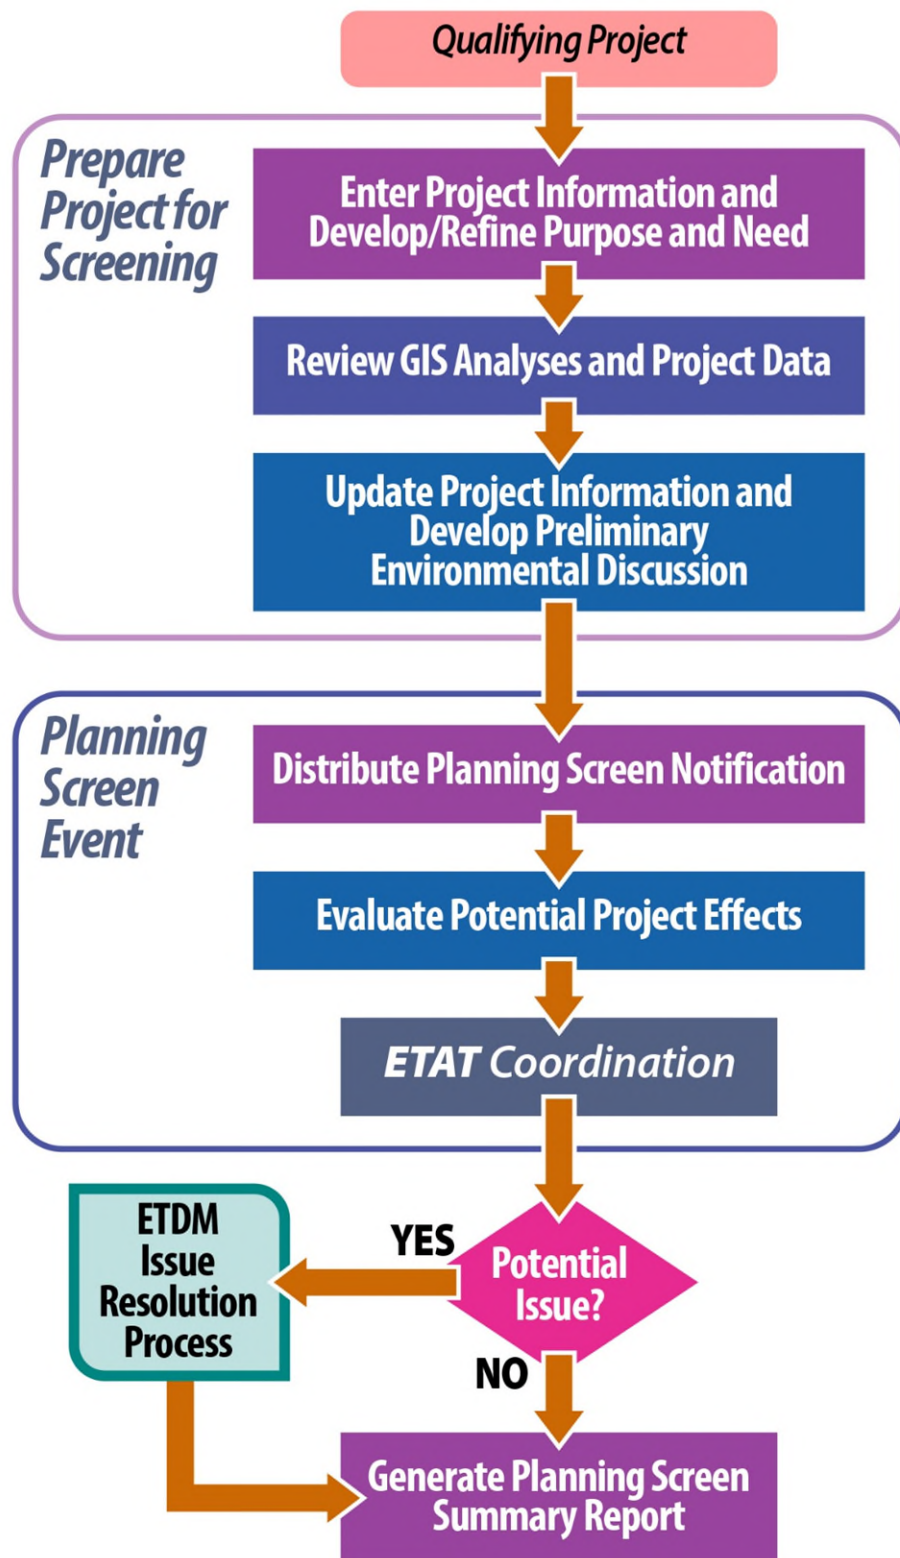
Qualifying Project

Prepare Project for Screening

Enter Project Information and Develop/Refine Purpose and Need

Review GIS Analyses and Project Data

Update Project Information and Develop Preliminary Environmental Discussion

Planning Screen Event

Distribute Planning Screen Notification

Evaluate Potential Project Effects

ETAT Coordination

ETDM Issue Resolution Process

YES

Potential Issue?

NO

Generate Planning Screen Summary Report